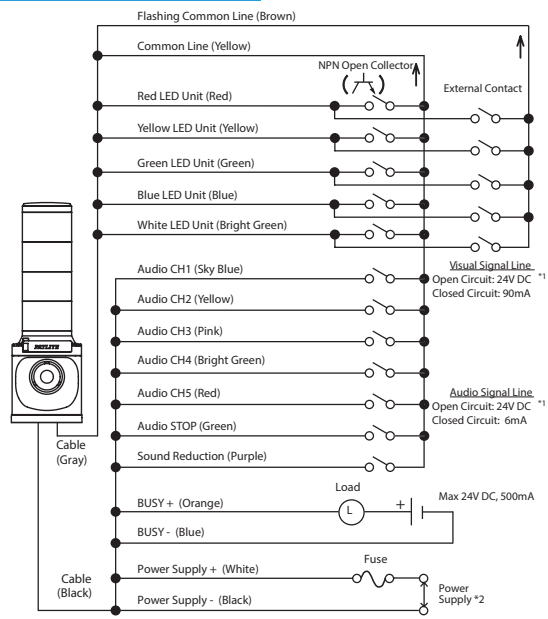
Flashing Common Line (Brown)

Common Line (Yellow)

NPN Open Collector

External Contact

Red LED Unit (Red)

Yellow LED Unit (Yellow)

Green LED Unit (Green)

Blue LED Unit (Blue)

White LED Unit (Bright Green)

PATLITE

Audio CH1 (Sky Blue)

Visual Signal Line
Open Circuit: 24V DC *1
Closed Circuit: 90mA

Audio CH2 (Yellow)

Audio CH3 (Pink)

Audio CH4 (Bright Green)

Audio CH5 (Red)

Audio Signal Line
Open Circuit: 24V DC *1
Closed Circuit: 6mA

Audio STOP (Green)

Cable (Gray)

Sound Reduction (Purple)

Load

BUSY + (Orange)

L

+

Max 24V DC, 500mA

BUSY - (Blue)

Fuse

Cable (Black)

Power Supply + (White)

Power Supply - (Black)

Power Supply *2